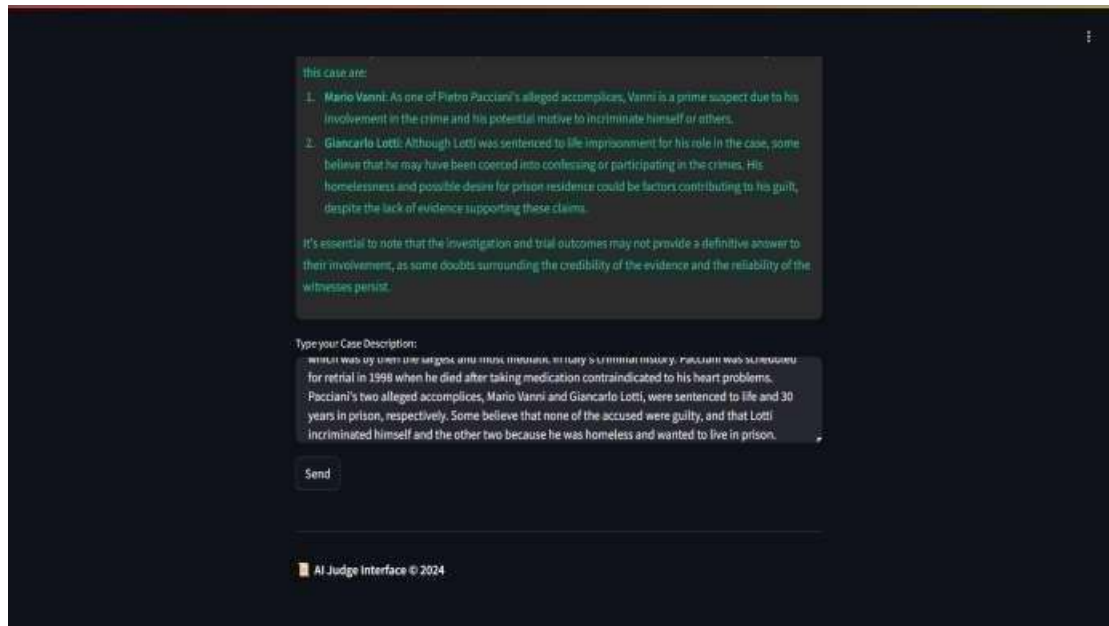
this case are:

1. **Mario Vanni**: As one of Pietro Pacciani's alleged accomplices, Vanni is a prime suspect due to his involvement in the crime and his potential motive to incriminate himself or others.
2. **Giancarlo Lotti**: Although Lotti was sentenced to life imprisonment for his role in the case, some believe that he may have been coerced into confessing or participating in the crimes. His homelessness and possible desire for prison residence could be factors contributing to his guilt, despite the lack of evidence supporting these claims.

It's essential to note that the investigation and trial outcomes may not provide a definitive answer to their involvement, as some doubts surrounding the credibility of the evidence and the reliability of the witnesses persist.

Type your Case Description:

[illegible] for retrial in 1998 when he died after taking medication contraindicated to his heart problems. Pacciani's two alleged accomplices, Mario Vanni and Giancarlo Lotti, were sentenced to life and 30 years in prison, respectively. Some believe that none of the accused were guilty, and that Lotti incriminated himself and the other two because he was homeless and wanted to live in prison.

Send

AI Judge Interface © 2024